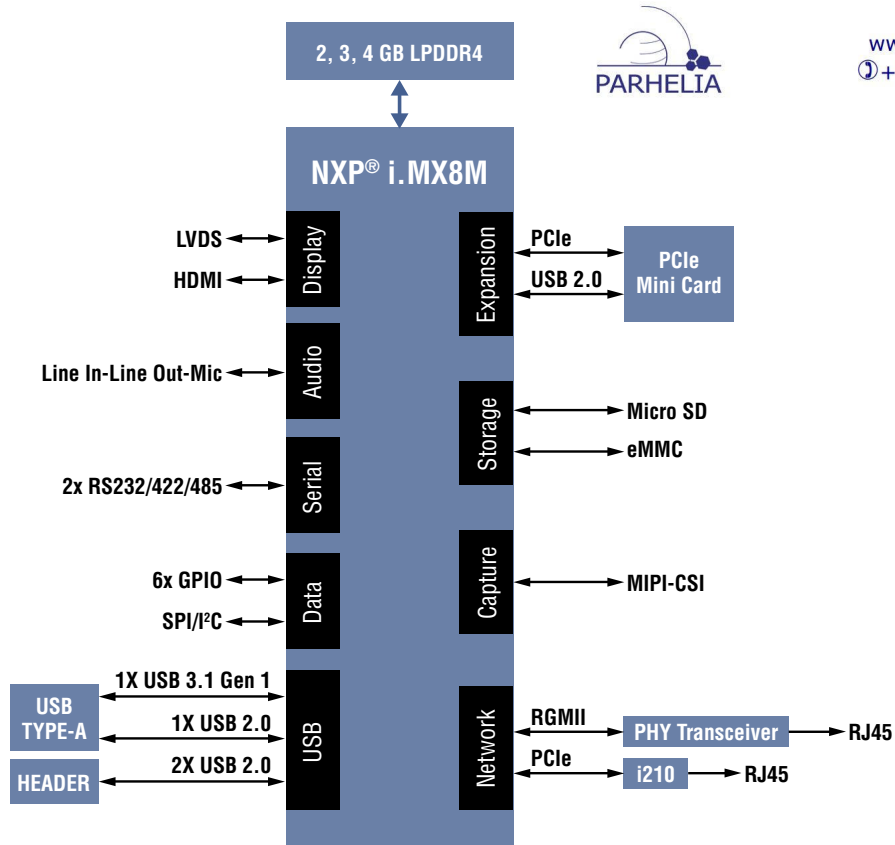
2, 3, 4 GB LPDDR4

PARHELIA

ww
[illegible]+

NXP® i.MX8M

LVDS
HDMI
Display

Line In-Line Out-Mic
Audio

2x RS232/422/485
Serial

6x GPIO
SPI/I$^2$C
Data

USB TYPE-A
HEADER
1X USB 3.1 Gen 1
1X USB 2.0
2X USB 2.0
USB

Expansion
PCIe
USB 2.0
PCIe Mini Card

Storage
Micro SD
eMMC

Capture
MIPI-CSI

Network
RGMII
PHY Transceiver
RJ45
PCIe
i210
RJ45